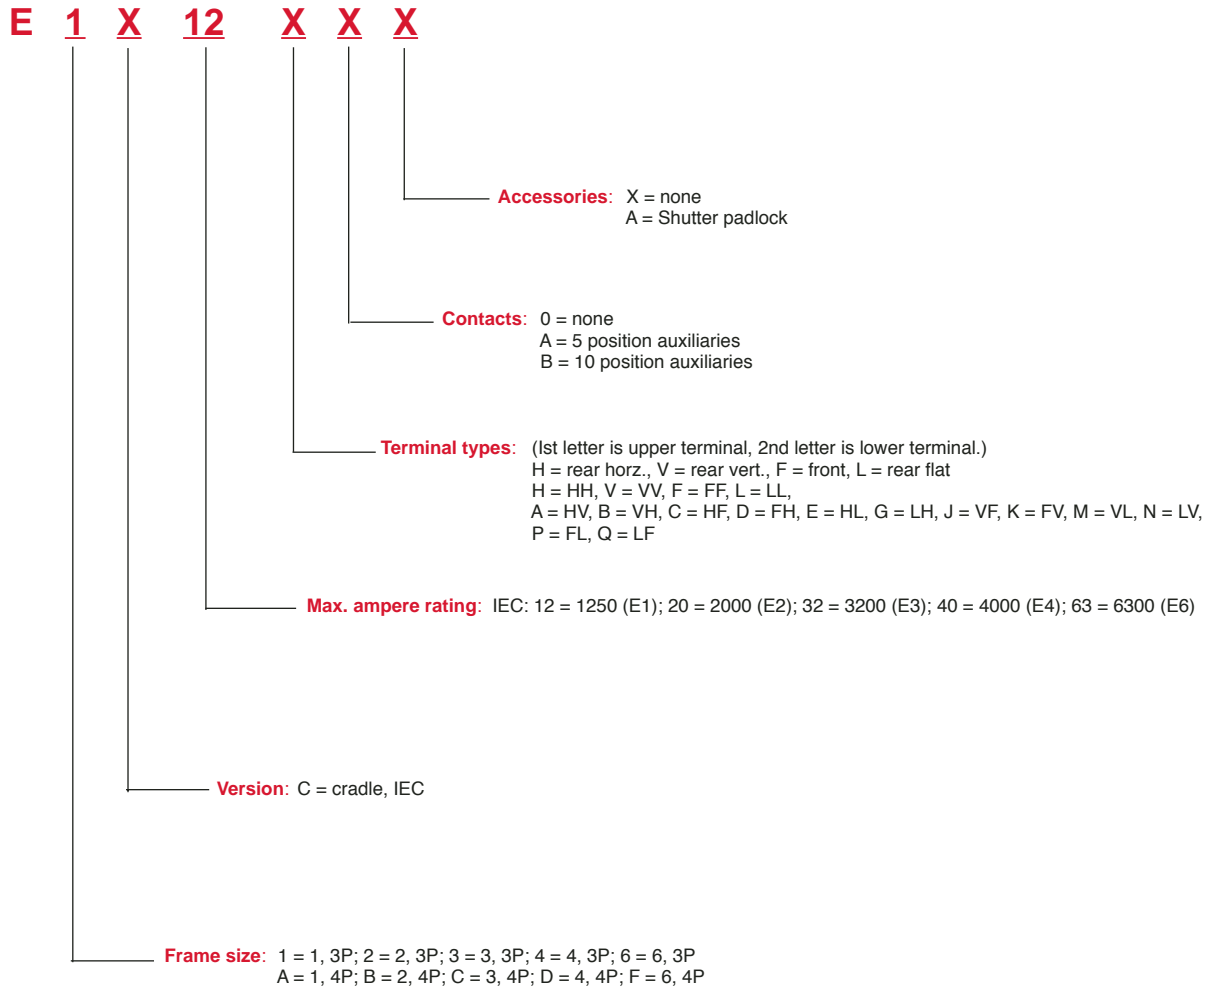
E 1 X 12 X X X

Accessories: X = none
A = Shutter padlock

Contacts: 0 = none
A = 5 position auxiliaries
B = 10 position auxiliaries

Terminal types: (Ist letter is upper terminal, 2nd letter is lower terminal.)
H = rear horz., V = rear vert., F = front, L = rear flat
H = HH, V = VV, F = FF, L = LL,
A = HV, B = VH, C = HF, D = FH, E = HL, G = LH, J = VF, K = FV, M = VL, N = LV,
P = FL, Q = LF

Max. ampere rating: IEC: 12 = 1250 (E1); 20 = 2000 (E2); 32 = 3200 (E3); 40 = 4000 (E4); 63 = 6300 (E6)

Version: C = cradle, IEC

Frame size: 1 = 1, 3P; 2 = 2, 3P; 3 = 3, 3P; 4 = 4, 3P; 6 = 6, 3P
A = 1, 4P; B = 2, 4P; C = 3, 4P; D = 4, 4P; F = 6, 4P